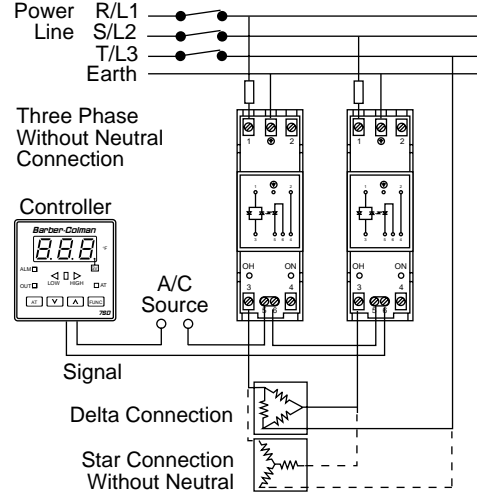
Power Line
R/L1
S/L2
T/L3
Earth

Three Phase Without Neutral Connection

1
2
1
2

OH
ON
3
4
5
6
OH
ON
3
4
5
6

Controller
Barber-Colman
888
°F
ALM
OUT
LOW
HIGH
AT
AT
FUNC
780

A/C Source

Signal

Delta Connection

Star Connection Without Neutral